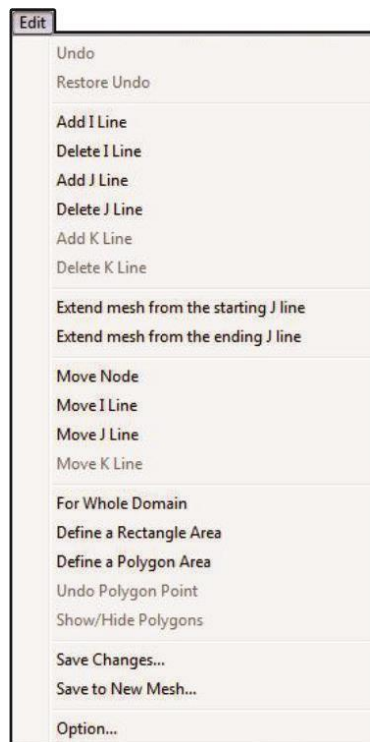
Edit

Undo
Restore Undo

Add I Line
Delete I Line
Add J Line
Delete J Line
Add K Line
Delete K Line

Extend mesh from the starting J line
Extend mesh from the ending J line

Move Node
Move I Line
Move J Line
Move K Line

For Whole Domain
Define a Rectangle Area
Define a Polygon Area
Undo Polygon Point
Show/Hide Polygons

Save Changes...
Save to New Mesh...

Option...